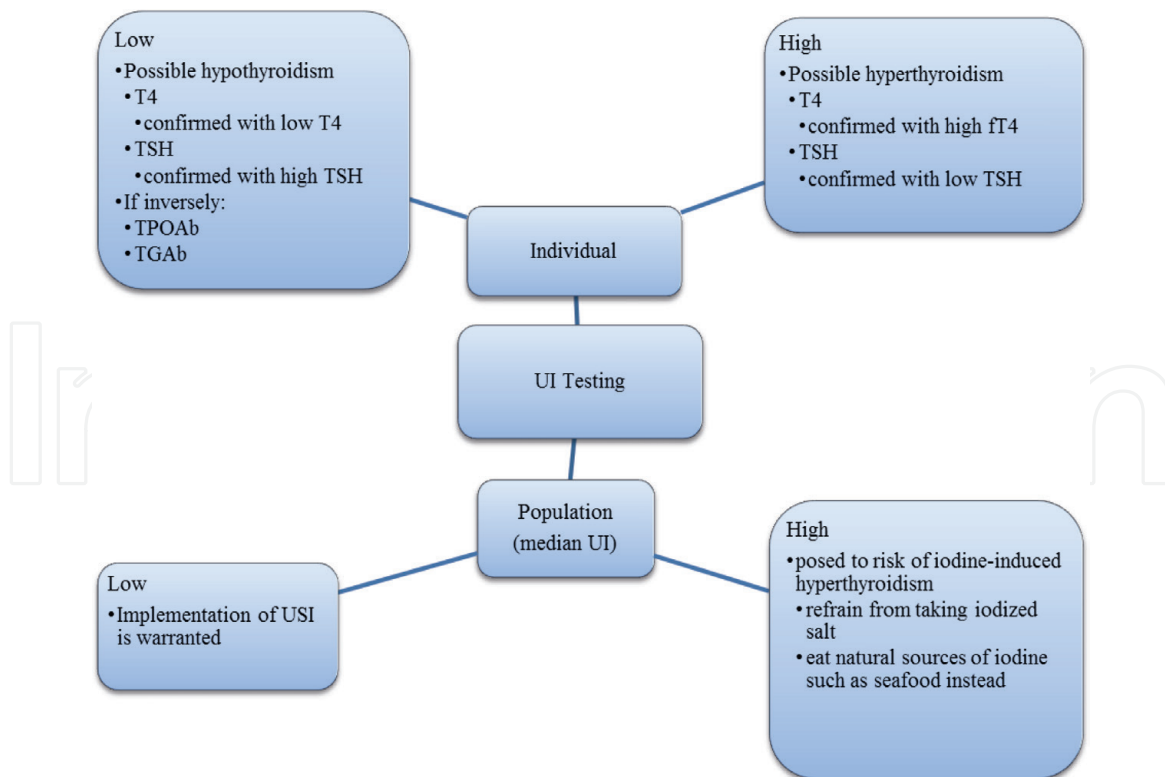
Low
• Possible hypothyroidism
• T4
• confirmed with low T4
• TSH
• confirmed with high TSH
• If inversely:
• TPOAb
• TGAb

High
• Possible hyperthyroidism
• T4
• confirmed with high fT4
• TSH
• confirmed with low TSH

Individual

UI Testing

Population (median UI)

Low
• Implementation of USI is warranted

High
• posed to risk of iodine-induced hyperthyroidism
• refrain from taking iodized salt
• eat natural sources of iodine such as seafood instead